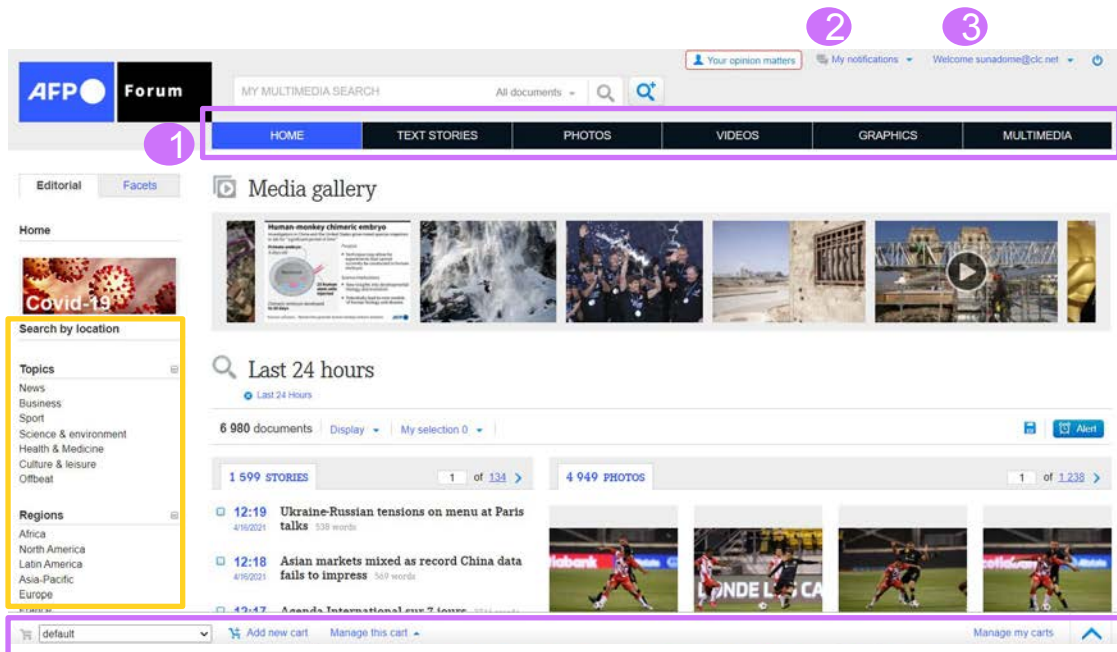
2
3
Your opinion matters
My notifications
Welcome sunadome@clc.net

AFP Forum

MY MULTIMEDIA SEARCH
All documents

1
HOME
TEXT STORIES
PHOTOS
VIDEOS
GRAPHICS
MULTIMEDIA

Editorial
Facets

Home

Covid-19

Search by location

Topics
News
Business
Sport
Science & environment
Health & Medicine
Culture & leisure
Offbeat

Regions
Africa
North America
Latin America
Asia-Pacific
Europe

Media gallery

Human-monkey chimeric embryo

Last 24 hours
Last 24 Hours

6 980 documents
Display
My selection 0
Alert

1 599 STORIES
1 of 134

4 949 PHOTOS
1 of 1,238

12:19 4/16/2021 Ukraine-Russian tensions on menu at Paris talks 538 words

12:18 4/16/2021 Asian markets mixed as record China data fails to impress 569 words

12:17 Agenda International sur 7 jours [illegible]

default
Add new cart
Manage this cart
Manage my carts